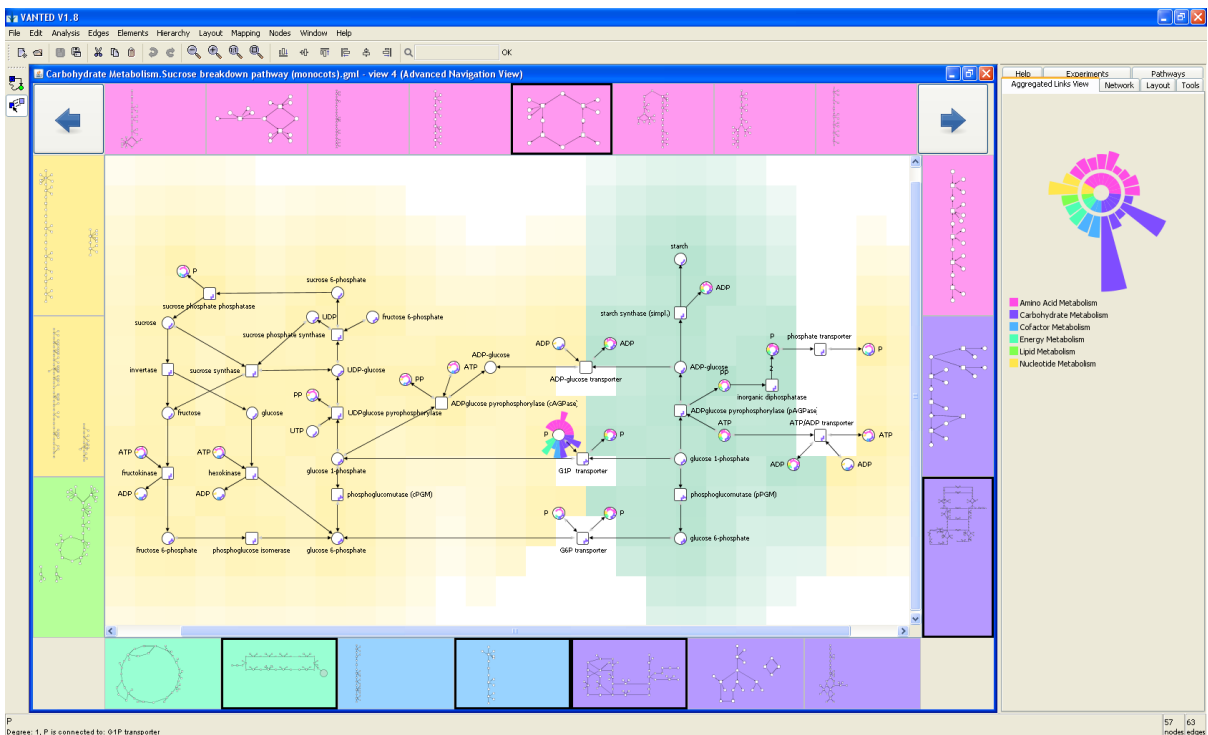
VANTED V1.8

File Edit Analysis Edges Elements Hierarchy Layout Mapping Nodes Window Help

OK

Carbohydrate Metabolism.Sucrose breakdown pathway (monocots).gml - view 4 (Advanced Navigation View)

P
sucrose 6-phosphate
sucrose phosphate phosphatase
UDP
fructose 6-phosphate
sucrose
sucrose phosphate synthase
invertase
sucrose synthase
UDP-glucose
fructose
glucose
PP
UDPglucose pyrophosphorylase
UTP
ATP
fructokinase
ATP
hexokinase
ADP
ADP
glucose 1-phosphate
phosphoglucomutase (cPGM)
fructose 6-phosphate
phosphoglucose isomerase
glucose 6-phosphate
PP
ATP
ADP-glucose
ADPglucose pyrophosphorylase (cAGPase)
ADP
ADP
ADP-glucose transporter
P
P
G1P transporter
P
P
G6P transporter
starch
ADP
starch synthase (simpl.)
ADP-glucose
P
phosphate transporter
P
PP
inorganic diphosphatase
ADPglucose pyrophosphorylase (pAGPase)
ATP
ATP/ADP transporter
ATP
ADP
ADP
glucose 1-phosphate
phosphoglucomutase (pPGM)
glucose 6-phosphate

Help
Experiments
Pathways
Aggregated Links View
Network
Layout
Tools

Amino Acid Metabolism
Carbohydrate Metabolism
Cofactor Metabolism
Energy Metabolism
Lipid Metabolism
Nucleotide Metabolism

P
Degree: 1, P is connected to: G1P transporter
57 nodes
63 edges